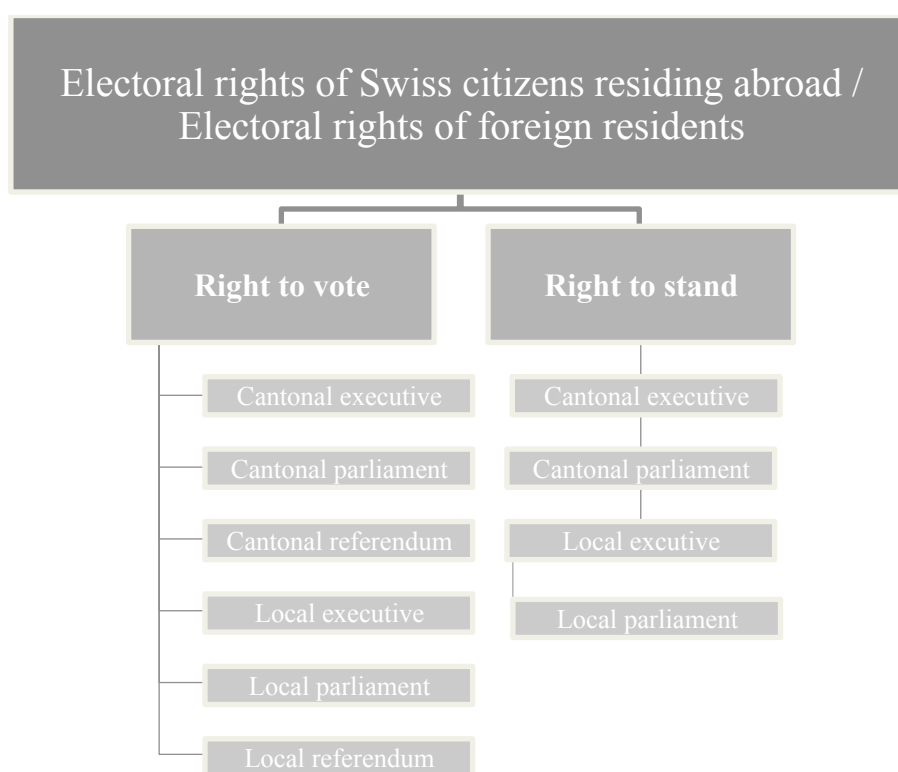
Electoral rights of Swiss citizens residing abroad / Electoral rights of foreign residents

Right to vote

Cantonal executive

Cantonal parliament

Cantonal referendum

Local executive

Local parliament

Local referendum

Right to stand

Cantonal executive

Cantonal parliament

Local excutive

Local parliament